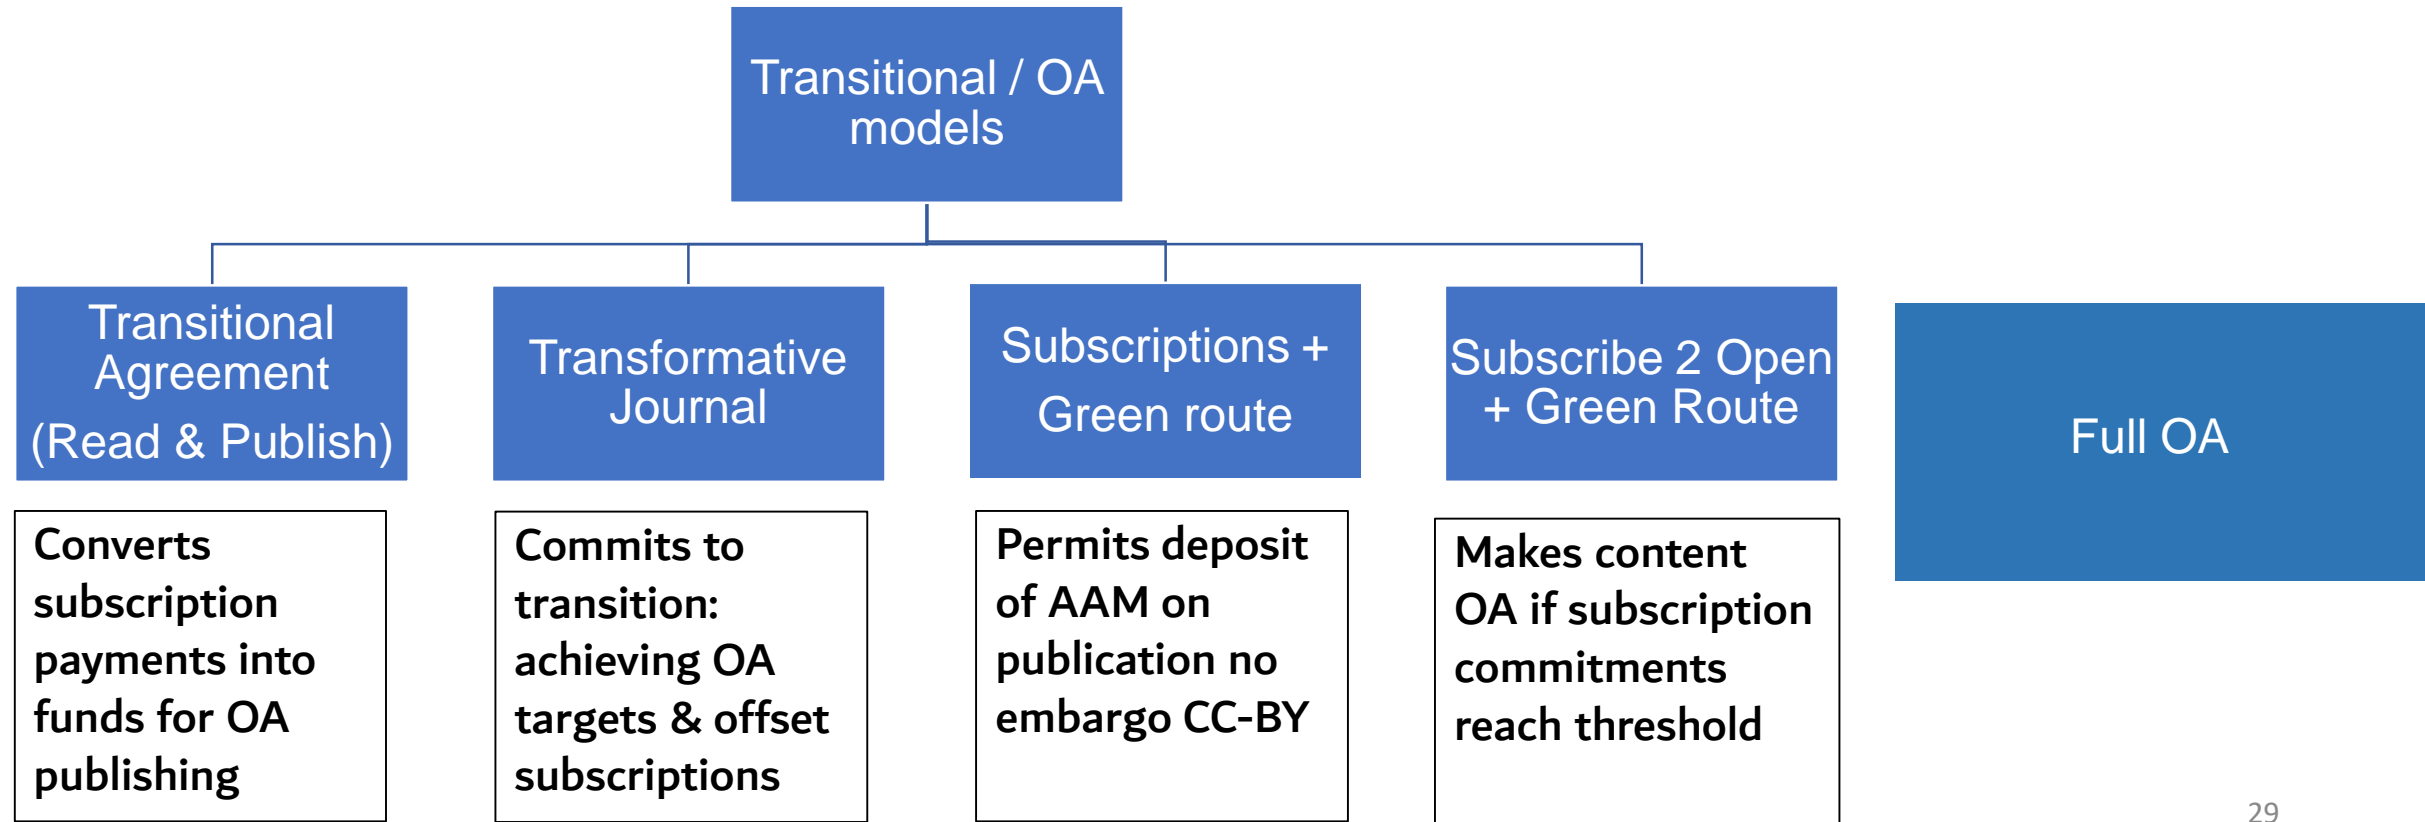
Transitional / OA models

Transitional Agreement (Read & Publish)

Converts subscription payments into funds for OA publishing

Transformative Journal

Commits to transition: achieving OA targets & offset subscriptions

Subscriptions + Green route

Permits deposit of AAM on publication no embargo CC-BY

Subscribe 2 Open + Green Route

Makes content OA if subscription commitments reach threshold

Full OA

29